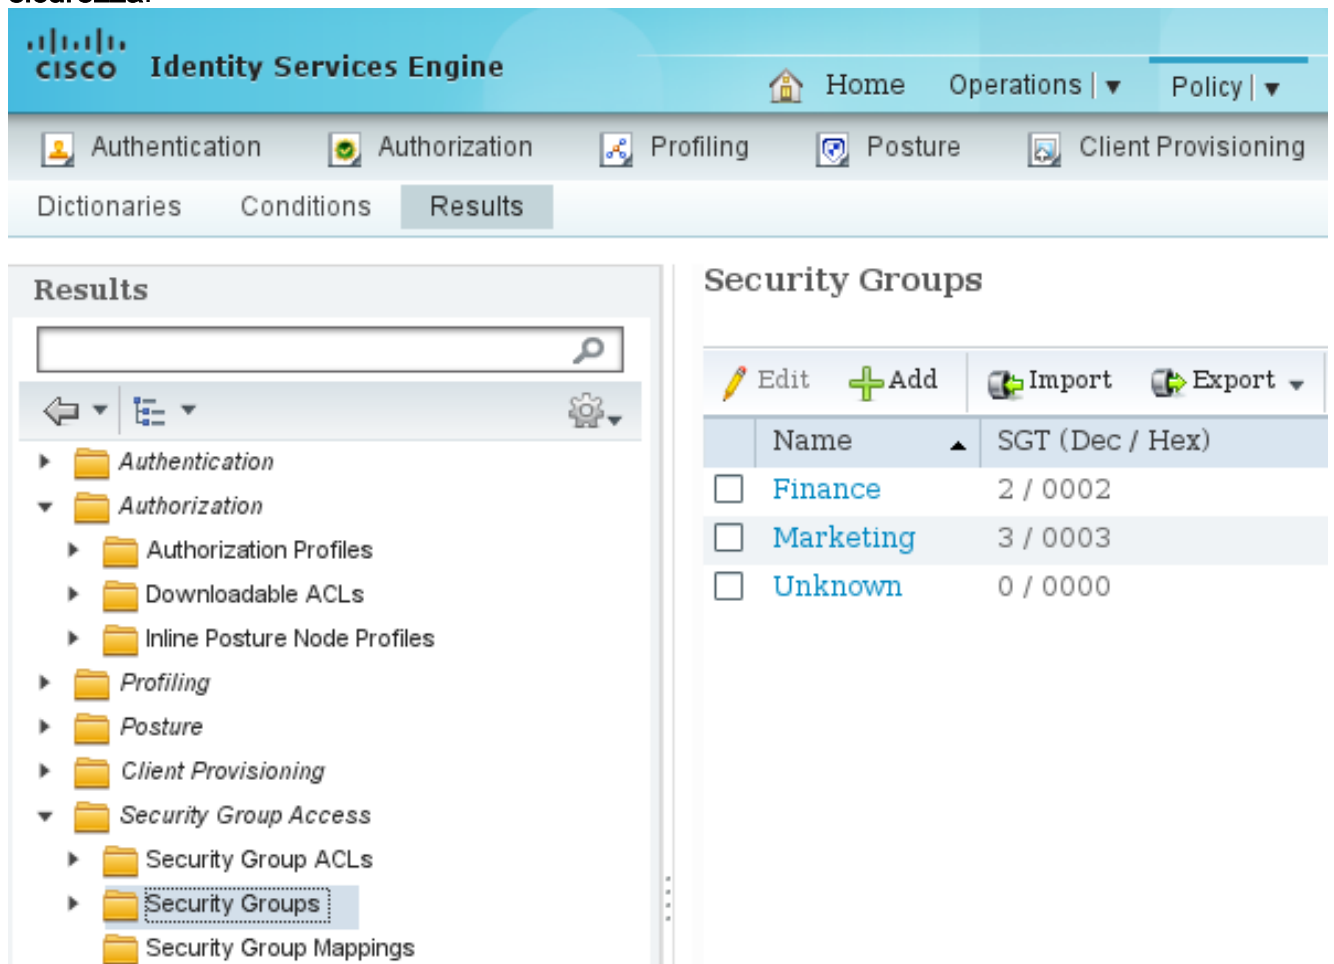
cisco Identity Services Engine

Home Operations | ▾ Policy | ▾

Authentication Authorization Profiling Posture Client Provisioning

Dictionaries Conditions Results

Results

Authentication
Authorization
Authorization Profiles
Downloadable ACLs
Inline Posture Node Profiles
Profiling
Posture
Client Provisioning
Security Group Access
Security Group ACLs
Security Groups
Security Group Mappings

Security Groups

Edit Add Import Export

| | Name | SGT (Dec / Hex) |
|---|---|---|
| ☐ | Finance | 2 / 0002 |
| ☐ | Marketing | 3 / 0003 |
| ☐ | Unknown | 0 / 0000 |